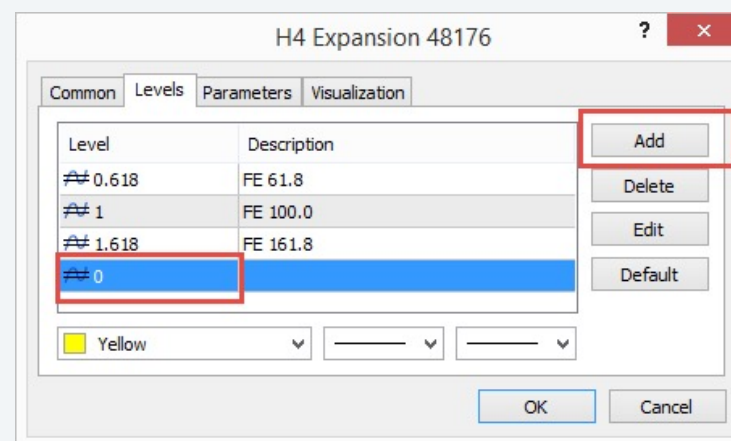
H4 Expansion 48176

?

✕

Common | Levels | Parameters | Visualization

| Level | Description |
|---|---|
| 0.618 | FE 61.8 |
| 1 | FE 100.0 |
| 1.618 | FE 161.8 |
| 0 | |

Add

Delete

Edit

Default

Yellow

OK

Cancel